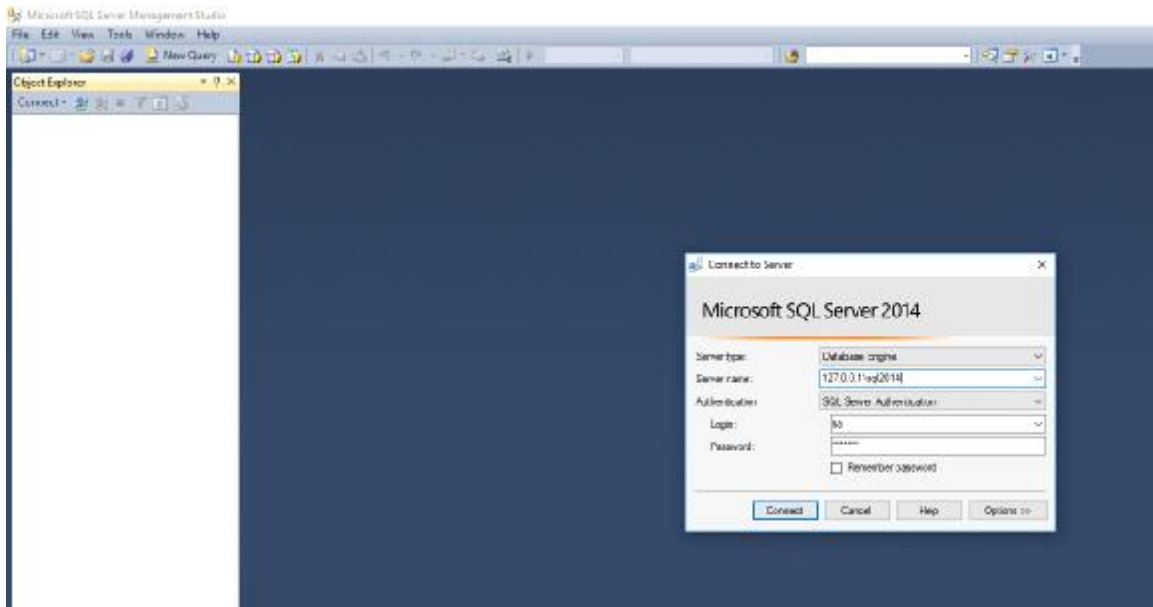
Microsoft SQL Server Management Studio

File Edit View Tools Window Help

New Query

Object Explorer

Connect

Connect to Server

Microsoft SQL Server 2014

Server type: Database Engine

Server name: 127.0.0.1\sql2014

Authentication: SQL Server Authentication

Login: sa

Password: *******

Remember password

Connect Cancel Help Options >>